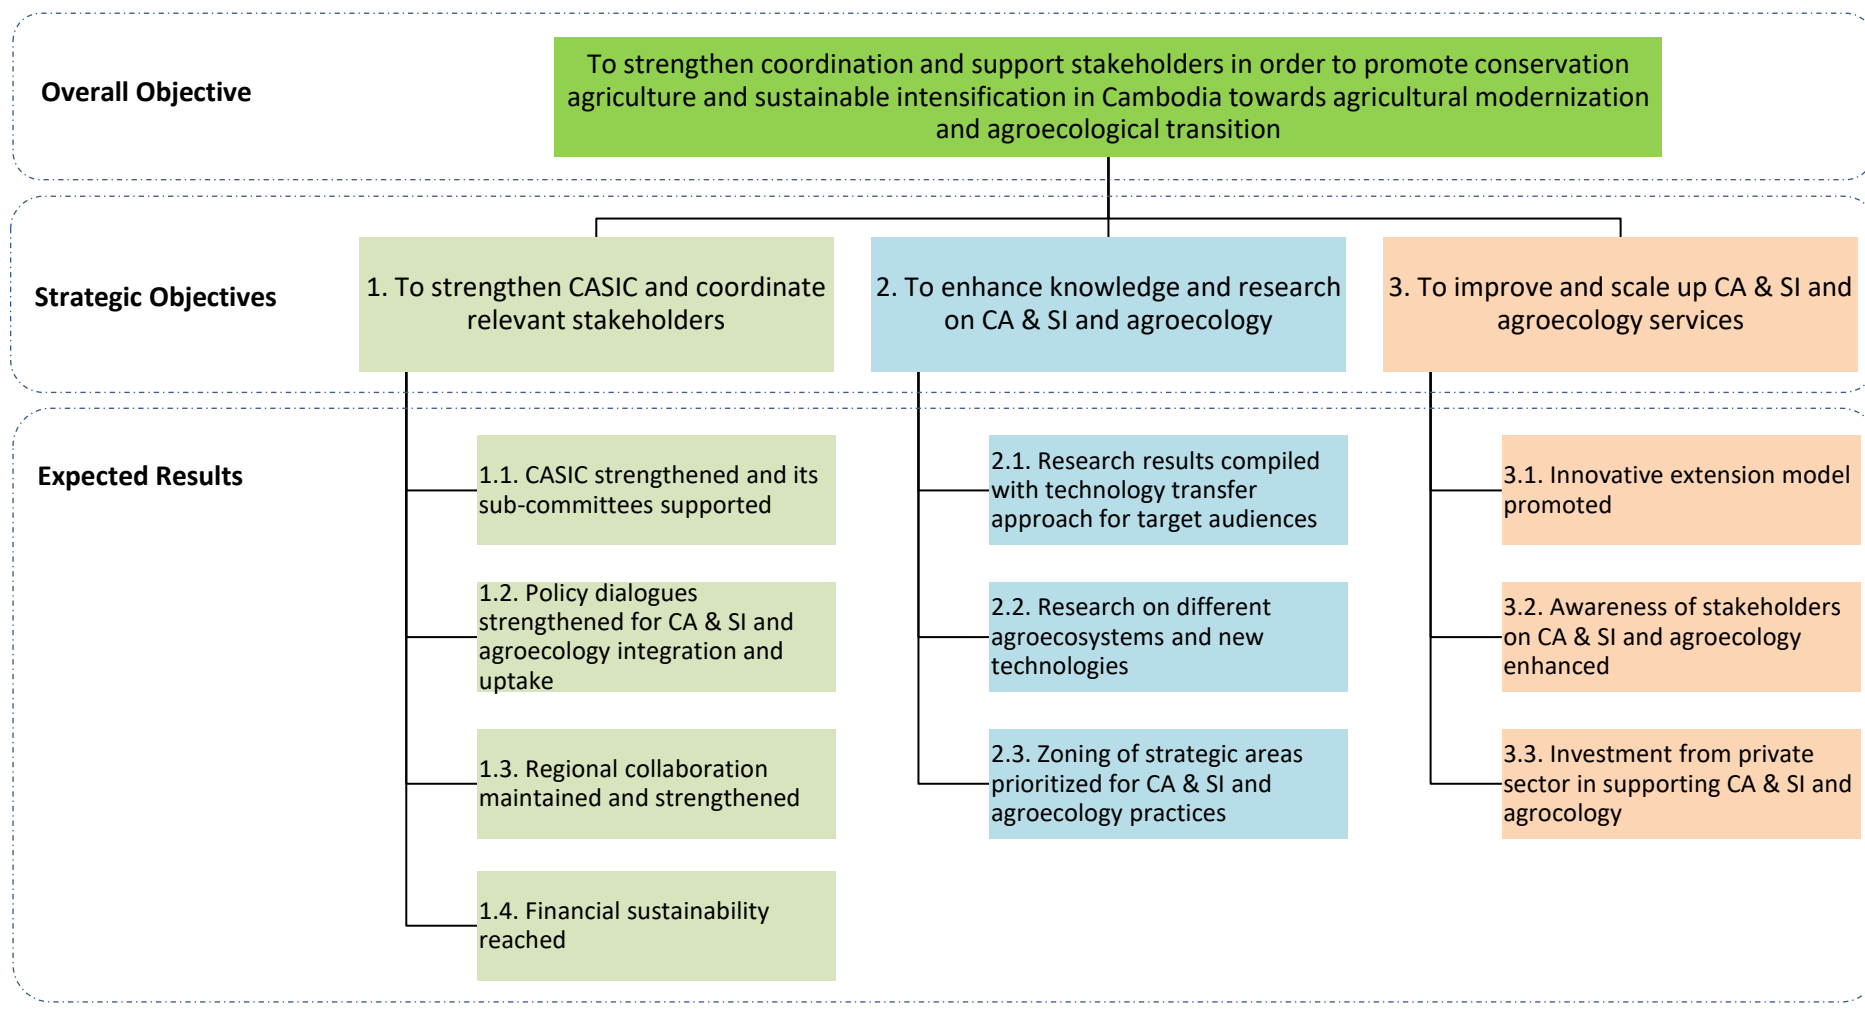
Overall Objective

To strengthen coordination and support stakeholders in order to promote conservation agriculture and sustainable intensification in Cambodia towards agricultural modernization and agroecological transition

Strategic Objectives

1. To strengthen CASIC and coordinate relevant stakeholders

2. To enhance knowledge and research on CA & SI and agroecology

3. To improve and scale up CA & SI and agroecology services

Expected Results

1.1. CASIC strengthened and its sub-committees supported

1.2. Policy dialogues strengthened for CA & SI and agroecology integration and uptake

1.3. Regional collaboration maintained and strengthened

1.4. Financial sustainability reached

2.1. Research results compiled with technology transfer approach for target audiences

2.2. Research on different agroecosystems and new technologies

2.3. Zoning of strategic areas prioritized for CA & SI and agroecology practices

3.1. Innovative extension model promoted

3.2. Awareness of stakeholders on CA & SI and agroecology enhanced

3.3. Investment from private sector in supporting CA & SI and agrocology